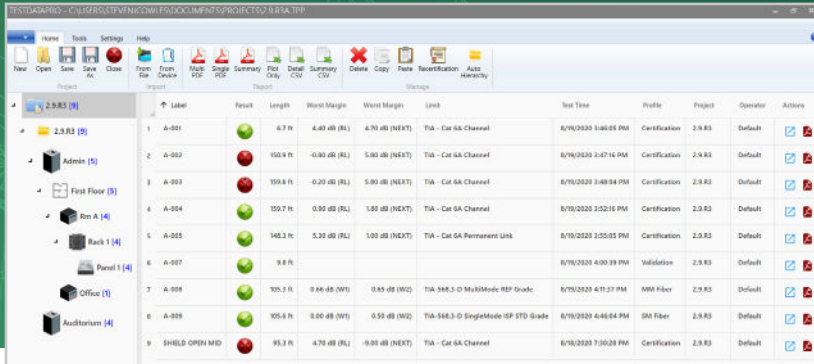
TESTDATAPRO - C:\USERS\STEVEN.COWLES\DOCUMENTS\PROJECTS\2.9.R3A.TPP

Home Tools Settings Help

New Open Save Save As Close
Project

From File From Device
Import

Multi PDF Single PDF Summary Plot Only Detail CSV Summary CSV
Report

Delete Copy Paste Recertification Auto Hierarchy
Manage

2.9.R3 [9]
2.9.R3 [9]
Admin [5]
First Floor [5]
Rm A [4]
Rack 1 [4]
Panel 1 [4]
Office [1]
Auditorium [4]

| | Label | Result | Length | Worst Margin | Worst Margin | Limit | Test Time | Profile | Project | Operator | Actions |
|---|---|---|---|---|---|---|---|---|---|---|---|
| 1 | A-001 | | 6.7 ft | 4.40 dB (RL) | 4.70 dB (NEXT) | TIA - Cat 6A Channel | 8/19/2020 3:46:05 PM | Certification | 2.9.R3 | Default | |
| 2 | A-002 | | 150.9 ft | -0.80 dB (RL) | 5.80 dB (NEXT) | TIA - Cat 6A Channel | 8/19/2020 3:47:16 PM | Certification | 2.9.R3 | Default | |
| 3 | A-003 | | 150.6 ft | -0.20 dB (RL) | 5.80 dB (NEXT) | TIA - Cat 6A Channel | 8/19/2020 3:48:04 PM | Certification | 2.9.R3 | Default | |
| 4 | A-004 | | 150.7 ft | 0.90 dB (RL) | 1.80 dB (NEXT) | TIA - Cat 6A Channel | 8/19/2020 3:52:10 PM | Certification | 2.9.R3 | Default | |
| 5 | A-005 | | 148.3 ft | 5.30 dB (RL) | 1.00 dB (NEXT) | TIA - Cat 6A Permanent Link | 8/19/2020 3:55:05 PM | Certification | 2.9.R3 | Default | |
| 6 | A-007 | | 9.8 ft | | | | 8/19/2020 4:00:39 PM | Validation | 2.9.R3 | Default | |
| 7 | A-008 | | 105.3 ft | 0.66 dB (W1) | 0.65 dB (W2) | TIA-568.3-D MultiMode REF Grade | 8/19/2020 4:11:57 PM | MM Fiber | 2.9.R3 | Default | |
| 8 | A-009 | | 105.6 ft | 0.00 dB (W1) | 0.50 dB (W2) | TIA-568.3-D SingleMode ISP STD Grade | 8/19/2020 4:46:04 PM | SM Fiber | 2.9.R3 | Default | |
| 9 | SHIELD OPEN MID | | 95.3 ft | 4.70 dB (RL) | -9.00 dB (NEXT) | TIA - Cat 6A Channel | 8/19/2020 7:30:28 PM | Certification | 2.9.R3 | Default | |